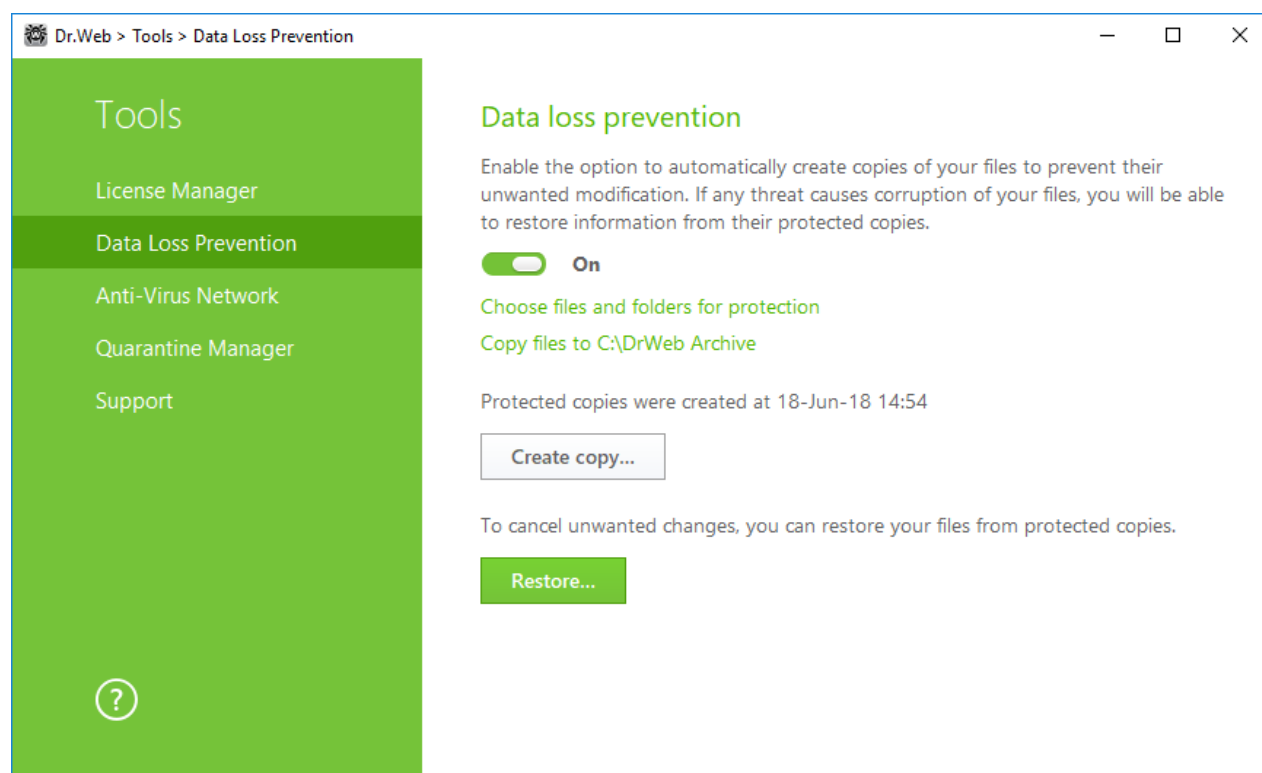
Dr.Web > Tools > Data Loss Prevention

Tools

License Manager

Data Loss Prevention

Anti-Virus Network

Quarantine Manager

Support

?

Data loss prevention

Enable the option to automatically create copies of your files to prevent their unwanted modification. If any threat causes corruption of your files, you will be able to restore information from their protected copies.

On

Choose files and folders for protection

Copy files to C:\DrWeb Archive

Protected copies were created at 18-Jun-18 14:54

Create copy...

To cancel unwanted changes, you can restore your files from protected copies.

Restore...